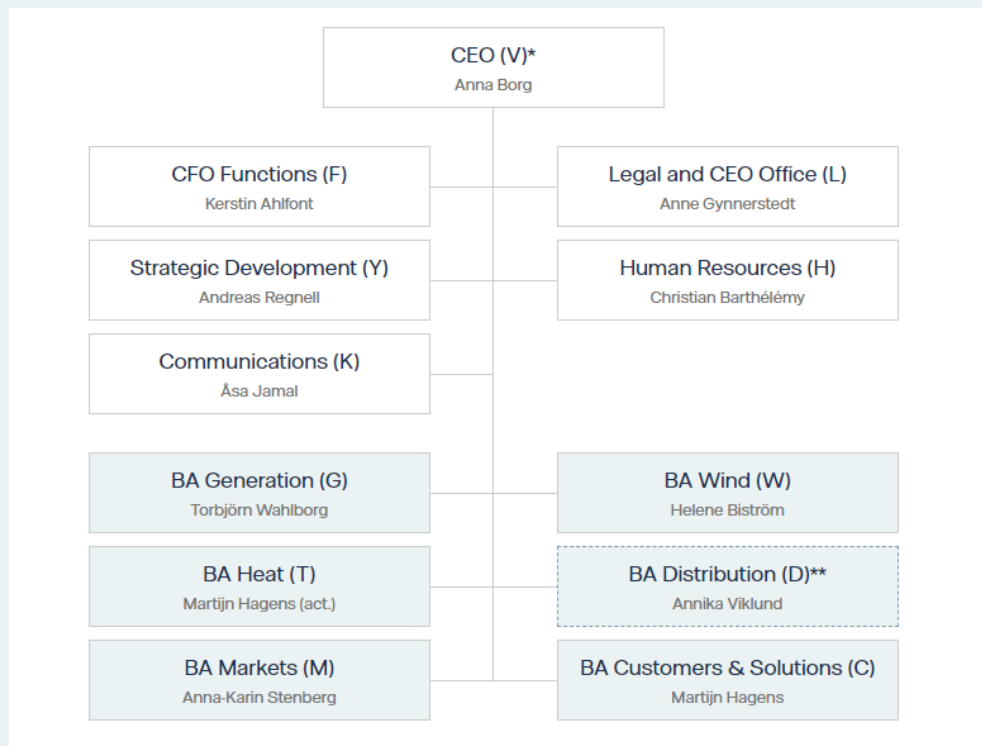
CEO (V)*
Anna Borg

CFO Functions (F)
Kerstin Ahlfont

Legal and CEO Office (L)
Anne Gynnerstedt

Strategic Development (Y)
Andreas Regnell

Human Resources (H)
Christian Barthélémy

Communications (K)
Åsa Jamal

BA Generation (G)
Torbjörn Wahlborg

BA Wind (W)
Helene Biström

BA Heat (T)
Martijn Hagens (act.)

BA Distribution (D)**
Annika Viklund

BA Markets (M)
Anna-Karin Stenberg

BA Customers & Solutions (C)
Martijn Hagens